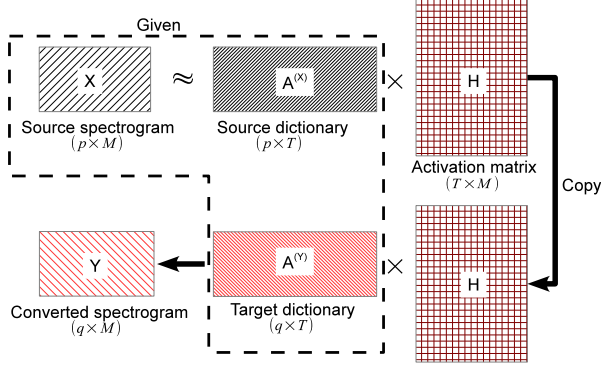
Given

X ≈ $A^{(X)}$ × H

Source spectrogram
$(p \times M)$

Source dictionary
$(p \times T)$

Activation matrix
$(T \times M)$

Copy

Y

$A^{(Y)}$ × H

Converted spectrogram
$(q \times M)$

Target dictionary
$(q \times T)$